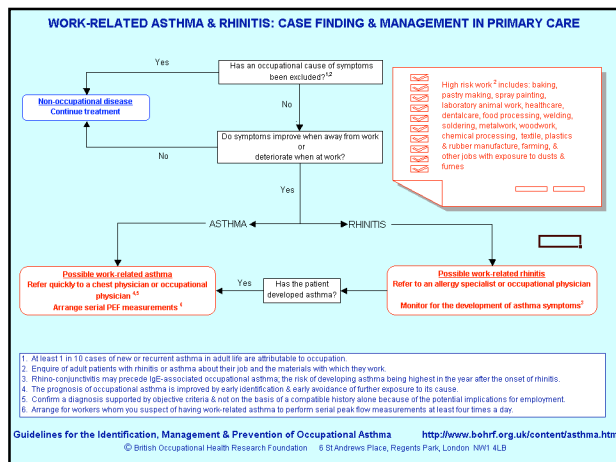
WORK-RELATED ASTHMA & RHINITIS: CASE FINDING & MANAGEMENT IN PRIMARY CARE

Has an occupational cause of symptoms been excluded?$^{1,2}$

Yes

Non-occupational disease
Continue treatment

No

Do symptoms improve when away from work or deteriorate when at work?

No

Yes

High risk work$^{2}$ includes: baking, pastry making, spray painting, laboratory animal work, healthcare, dentalcare, food processing, welding, soldering, metalwork, woodwork, chemical processing, textile, plastics & rubber manufacture, farming, & other jobs with exposure to dusts & fumes

ASTHMA

RHINITIS

Possible work-related asthma
Refer quickly to a chest physician or occupational physician$^{4,5}$
Arrange serial PEF measurements$^{6}$

Yes

Has the patient developed asthma?

Possible work-related rhinitis
Refer to an allergy specialist or occupational physician

Monitor for the development of asthma symptoms$^{3}$

1. At least 1 in 10 cases of new or recurrent asthma in adult life are attributable to occupation.
2. Enquire of adult patients with rhinitis or asthma about their job and the materials with which they work.
3. Rhino-conjunctivitis may precede IgE-associated occupational asthma; the risk of developing asthma being highest in the year after the onset of rhinitis.
4. The prognosis of occupational asthma is improved by early identification & early avoidance of further exposure to its cause.
5. Confirm a diagnosis supported by objective criteria & not on the basis of a compatible history alone because of the potential implications for employment.
6. Arrange for workers whom you suspect of having work-related asthma to perform serial peak flow measurements at least four times a day.

Guidelines for the Identification, Management & Prevention of Occupational Asthma http://www.bohrf.org.uk/content/asthma.htm

© British Occupational Health Research Foundation 6 St Andrews Place, Regents Park, London NW1 4LB